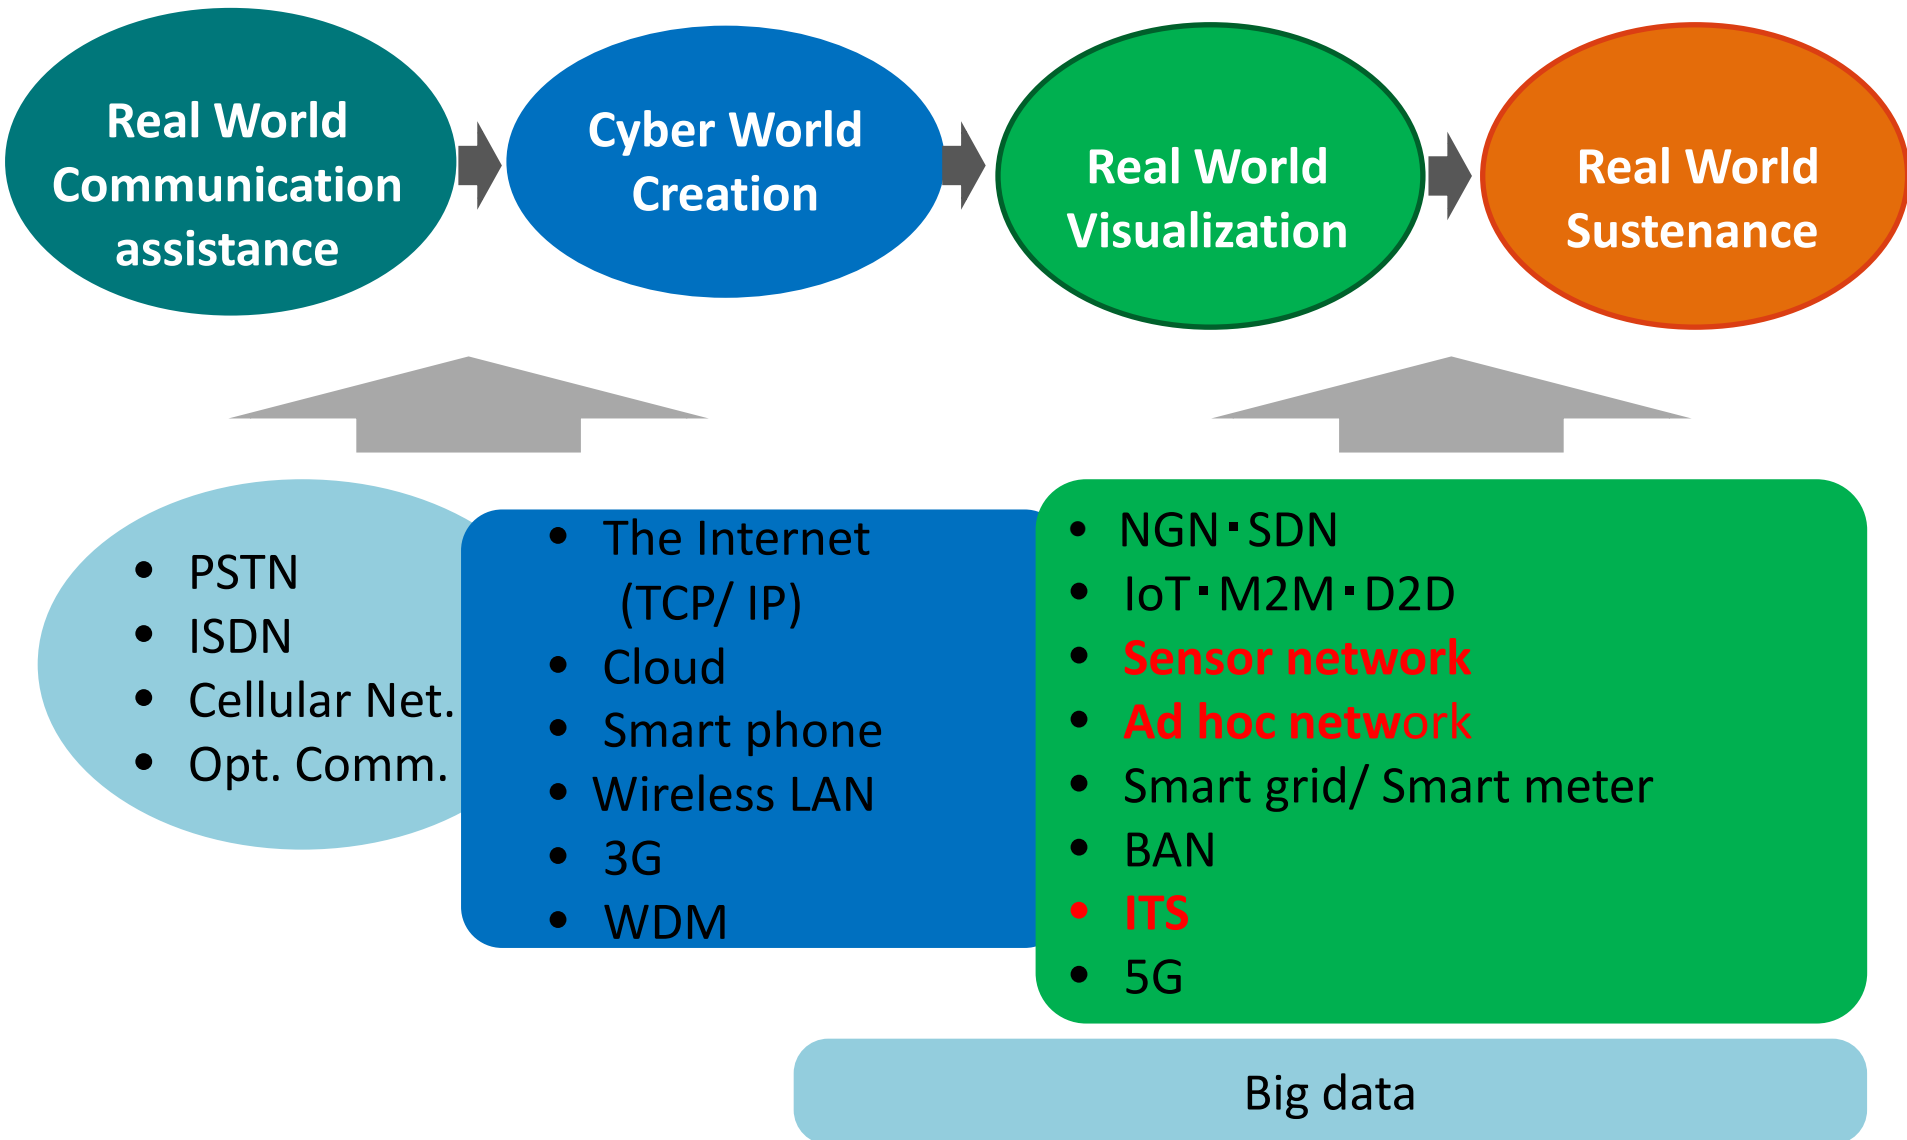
Real World Communication assistance

Cyber World Creation

Real World Visualization

Real World Sustenance

- PSTN
- ISDN
- Cellular Net.
- Opt. Comm.

- The Internet (TCP/ IP)
- Cloud
- Smart phone
- Wireless LAN
- 3G
- WDM

- NGN・SDN
- IoT・M2M・D2D
- Sensor network
- Ad hoc network
- Smart grid/ Smart meter
- BAN
- ITS
- 5G

Big data